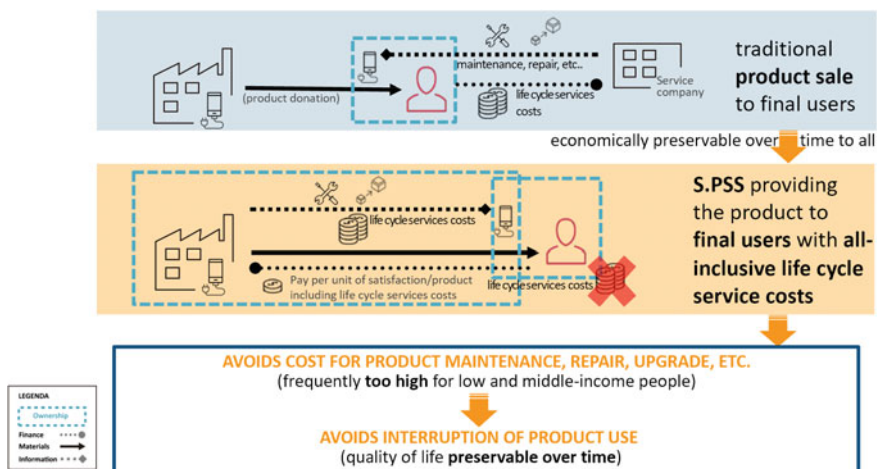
(product donation)

maintenance, repair, etc..

life cycle services costs

Service company

traditional **product sale** to final users

economically preservable over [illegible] time to all

life cycle services costs

Pay per unit of satisfaction/product including life cycle services costs

life cycle services costs

**S.PSS** providing the product to **final users** with **all-inclusive life cycle service costs**

AVOIDS COST FOR PRODUCT MAINTENANCE, REPAIR, UPGRADE, ETC.
(frequently **too high** for low and middle-income people)

AVOIDS INTERRUPTION OF PRODUCT USE
(quality of life **preservable over time**)

LEGENDA
Ownership
Finance
Materials
Information